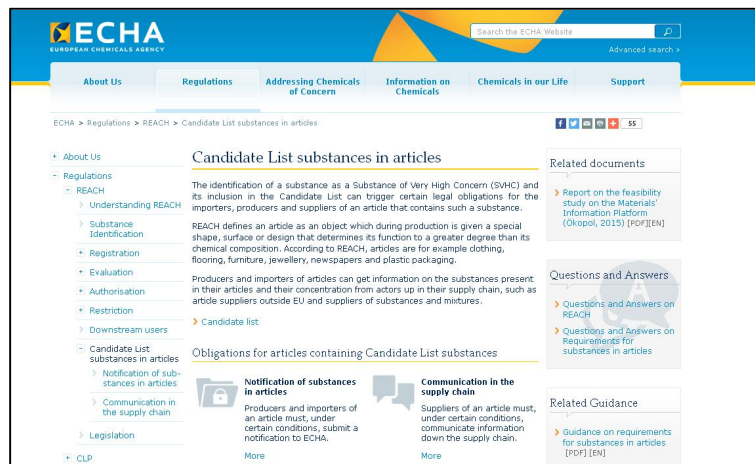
ECHA
EUROPEAN CHEMICALS AGENCY

Search the ECHA Website

Advanced search >

About Us | Regulations | Addressing Chemicals of Concern | Information on Chemicals | Chemicals in our Life | Support

ECHA > Regulations > REACH > Candidate List substances in articles

55

+ About Us
− Regulations
− REACH
> Understanding REACH
> Substance Identification
+ Registration
+ Evaluation
+ Authorisation
+ Restriction
> Downstream users
− Candidate List substances in articles
> Notification of substances in articles
> Communication in the supply chain
> Legislation
+ CLP

Candidate List substances in articles

The identification of a substance as a Substance of Very High Concern (SVHC) and its inclusion in the Candidate List can trigger certain legal obligations for the importers, producers and suppliers of an article that contains such a substance.

REACH defines an article as an object which during production is given a special shape, surface or design that determines its function to a greater degree than its chemical composition. According to REACH, articles are for example clothing, flooring, furniture, jewellery, newspapers and plastic packaging.

Producers and importers of articles can get information on the substances present in their articles and their concentration from actors up in their supply chain, such as article suppliers outside EU and suppliers of substances and mixtures.

> Candidate list

Obligations for articles containing Candidate List substances

Notification of substances in articles

Producers and importers of an article must, under certain conditions, submit a notification to ECHA.

More

Communication in the supply chain

Suppliers of an article must, under certain conditions, communicate information down the supply chain.

More

Related documents

> Report on the feasibility study on the Materials' Information Platform (Ökopol, 2015) [PDF][EN]

Questions and Answers

> Questions and Answers on REACH
> Questions and Answers on Requirements for substances in articles

Related Guidance

> Guidance on requirements for substances in articles [PDF] [EN]